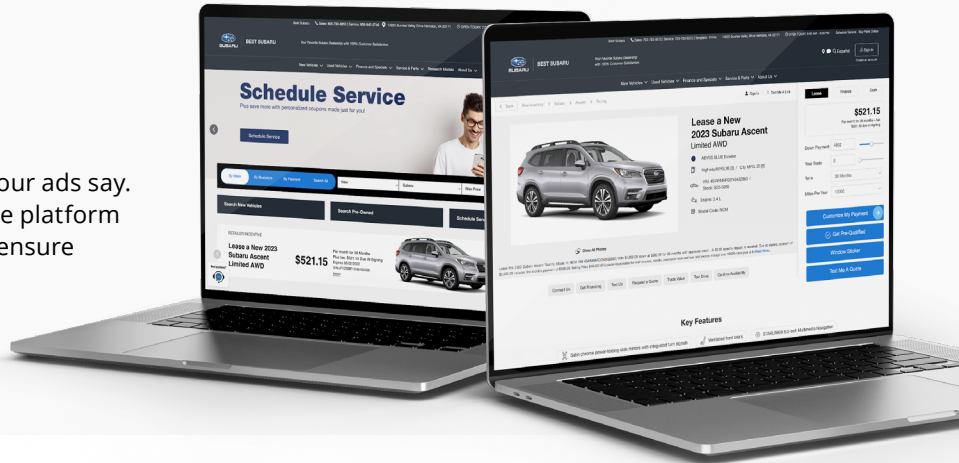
our ads say.
e platform
ensure

BEST SUBARU
Schedule Service
Plus save more with personalized coupons made just for you!
Schedule Service
Search New Vehicles
Search Pre-Owned
Schedule Serv
Lease a New 2023 Subaru Ascent Limited AWD
$521.15

BEST SUBARU
New Vehicles
Used Vehicles
Finance and Specials
Service & Parts
About Us
Lease a New 2023 Subaru Ascent Limited AWD
Show All Photos
Contact Us
Get Financing
Test Drive
Request a Quote
Trade Value
Test Drive
Confirm Availability
Lease
Finance
Cash
$521.15
Down Payment
Trade In
Term
36 Months
Miles Per Year
12000
Customize My Payment
Get Pre-Qualified
Window Sticker
Text Me A Quote
Key Features